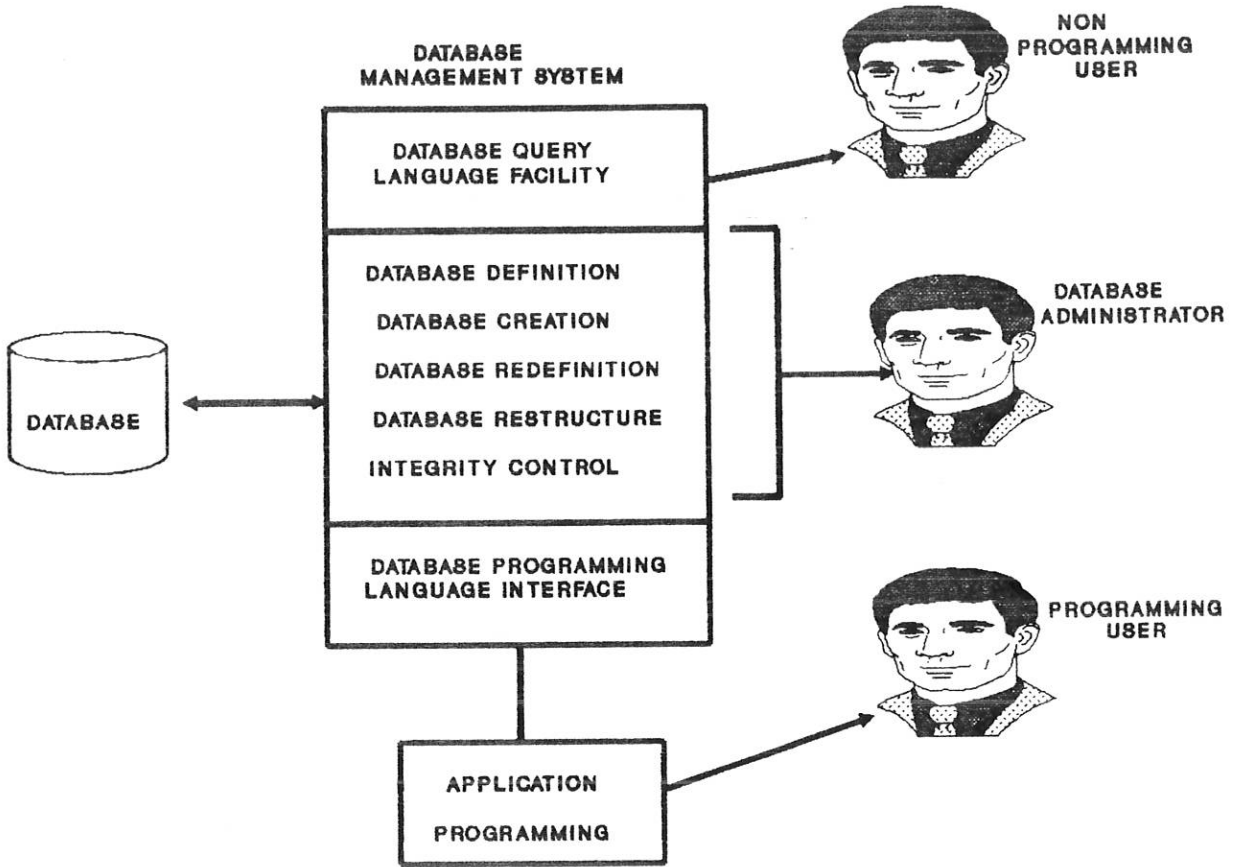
DATABASE MANAGEMENT SYSTEM

NON PROGRAMMING USER

DATABASE QUERY LANGUAGE FACILITY

DATABASE DEFINITION

DATABASE CREATION

DATABASE REDEFINITION

DATABASE RESTRUCTURE

INTEGRITY CONTROL

DATABASE ADMINISTRATOR

DATABASE

DATABASE PROGRAMMING LANGUAGE INTERFACE

PROGRAMMING USER

APPLICATION

PROGRAMMING